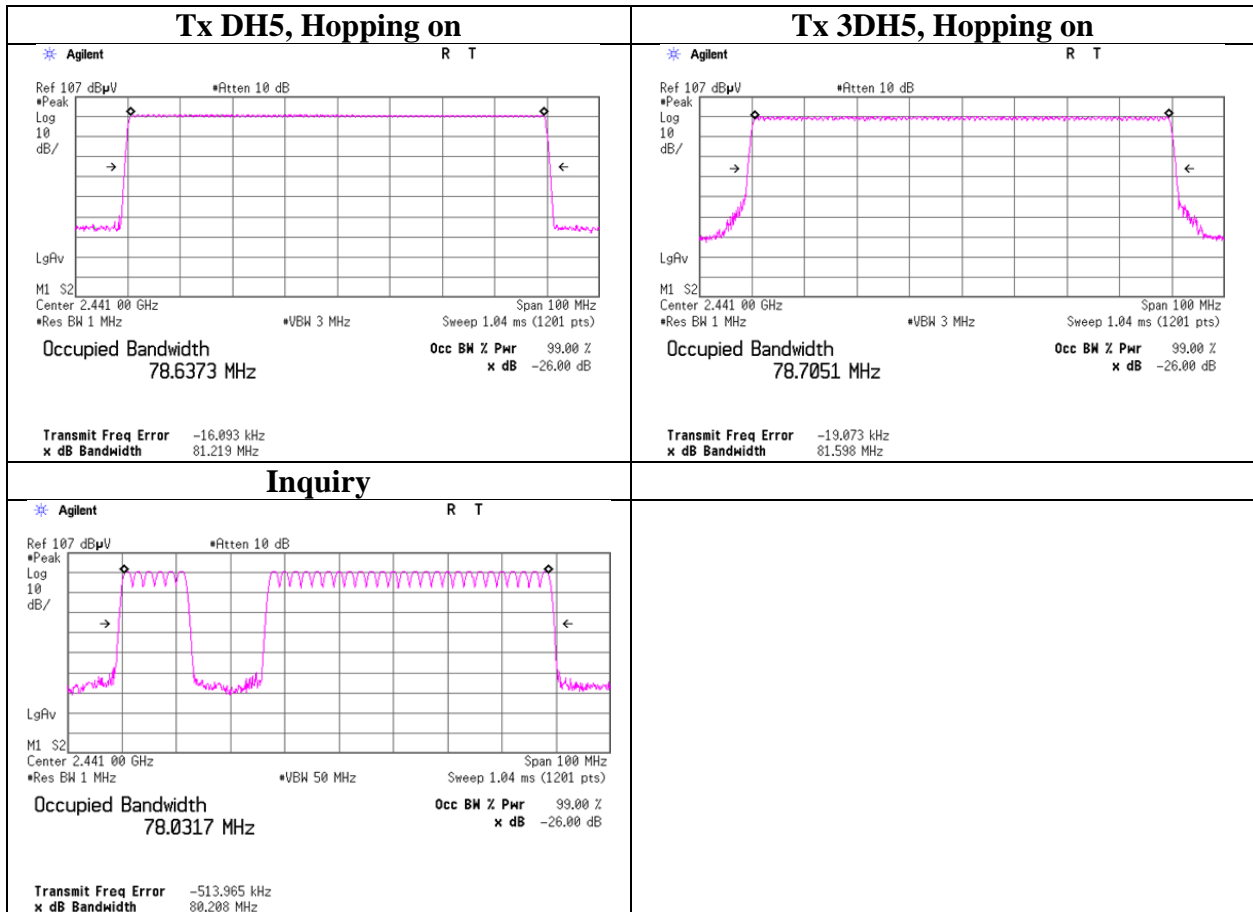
| Tx DH5, Hopping on | Tx 3DH5, Hopping on |
|---|---|
| Agilent R T<br>Ref 107 dBµV #Atten 10 dB<br>#Peak<br>Log<br>10<br>dB/<br>LgAv<br>M1 S2<br>Center 2.441 00 GHz Span 100 MHz<br>#Res BW 1 MHz #VBW 3 MHz Sweep 1.04 ms (1201 pts)<br>Occupied Bandwidth<br>78.6373 MHz<br>Occ BW % Pwr 99.00 %<br>x dB -26.00 dB<br>Transmit Freq Error -16.093 kHz<br>x dB Bandwidth 81.219 MHz | Agilent R T<br>Ref 107 dBµV #Atten 10 dB<br>#Peak<br>Log<br>10<br>dB/<br>LgAv<br>M1 S2<br>Center 2.441 00 GHz Span 100 MHz<br>#Res BW 1 MHz #VBW 3 MHz Sweep 1.04 ms (1201 pts)<br>Occupied Bandwidth<br>78.7051 MHz<br>Occ BW % Pwr 99.00 %<br>x dB -26.00 dB<br>Transmit Freq Error -19.073 kHz<br>x dB Bandwidth 81.598 MHz |
| Inquiry | |
| Agilent R T<br>Ref 107 dBµV #Atten 10 dB<br>#Peak<br>Log<br>10<br>dB/<br>LgAv<br>M1 S2<br>Center 2.441 00 GHz Span 100 MHz<br>#Res BW 1 MHz #VBW 50 MHz Sweep 1.04 ms (1201 pts)<br>Occupied Bandwidth<br>78.0317 MHz<br>Occ BW % Pwr 99.00 %<br>x dB -26.00 dB<br>Transmit Freq Error -513.965 kHz<br>x dB Bandwidth 80.208 MHz | |